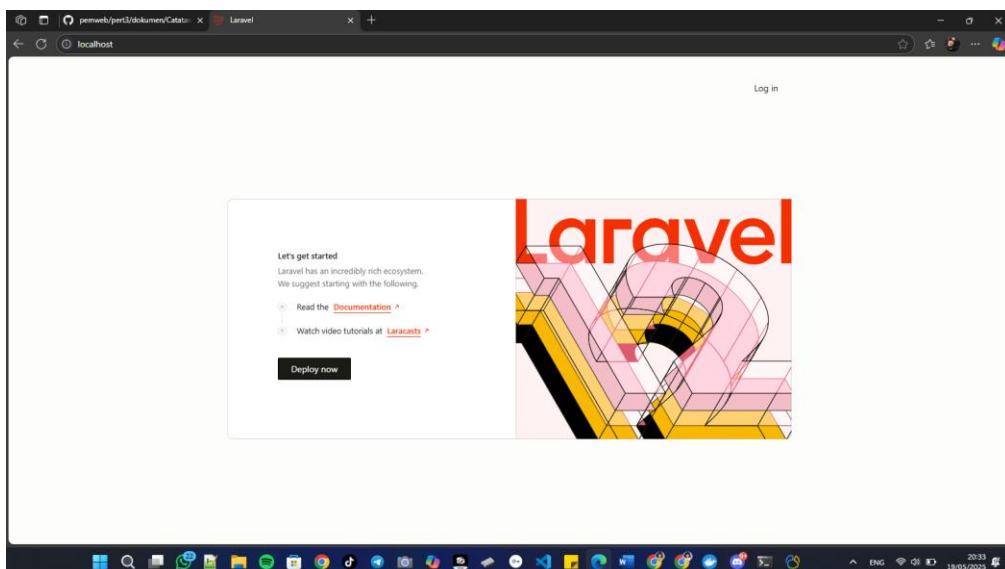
pemweb/pert3/dokumen/Catata
Laravel
localhost

Log in

Let's get started
Laravel has an incredibly rich ecosystem.
We suggest starting with the following.

Read the Documentation ↗

Watch video tutorials at Laracasts ↗

Deploy now

Laravel

ENG
20:33
19/05/2025